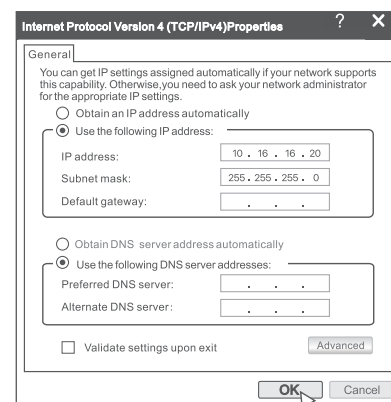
Internet Protocol Version 4 (TCP/IPv4)Properties ? X

General

You can get IP settings assigned automatically if your network supports this capability. Otherwise,you need to ask your network administrator for the appropriate IP settings.

Obtain an IP address automatically

Use the following IP address:

IP address: 10 . 16 . 16 . 20

Subnet mask: 255 . 255 . 255 . 0

Default gateway: . . .

Obtain DNS server address automatically

Use the following DNS server addresses:

Preferred DNS server: . . .

Alternate DNS server: . . .

Validate settings upon exit

Advanced

OK

Cancel